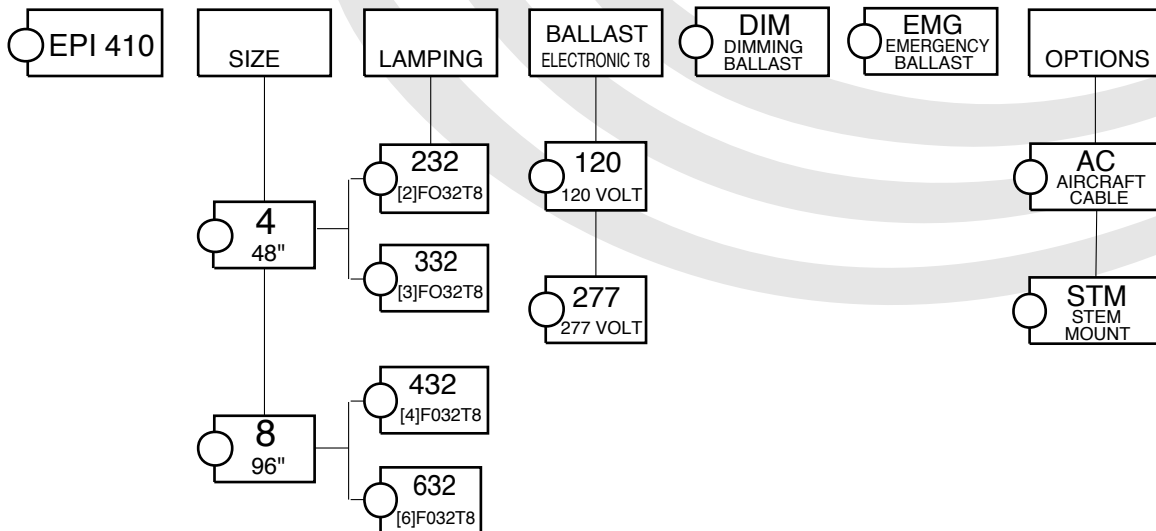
EPI 410

SIZE

LAMPING

BALLAST
ELECTRONIC T8

DIM
DIMMING
BALLAST

EMG
EMERGENCY
BALLAST

OPTIONS

232
[2]FO32T8

120
120 VOLT

AC
AIRCRAFT
CABLE

4
48"

332
[3]FO32T8

277
277 VOLT

STM
STEM
MOUNT

432
[4]F032T8

8
96"

632
[6]F032T8